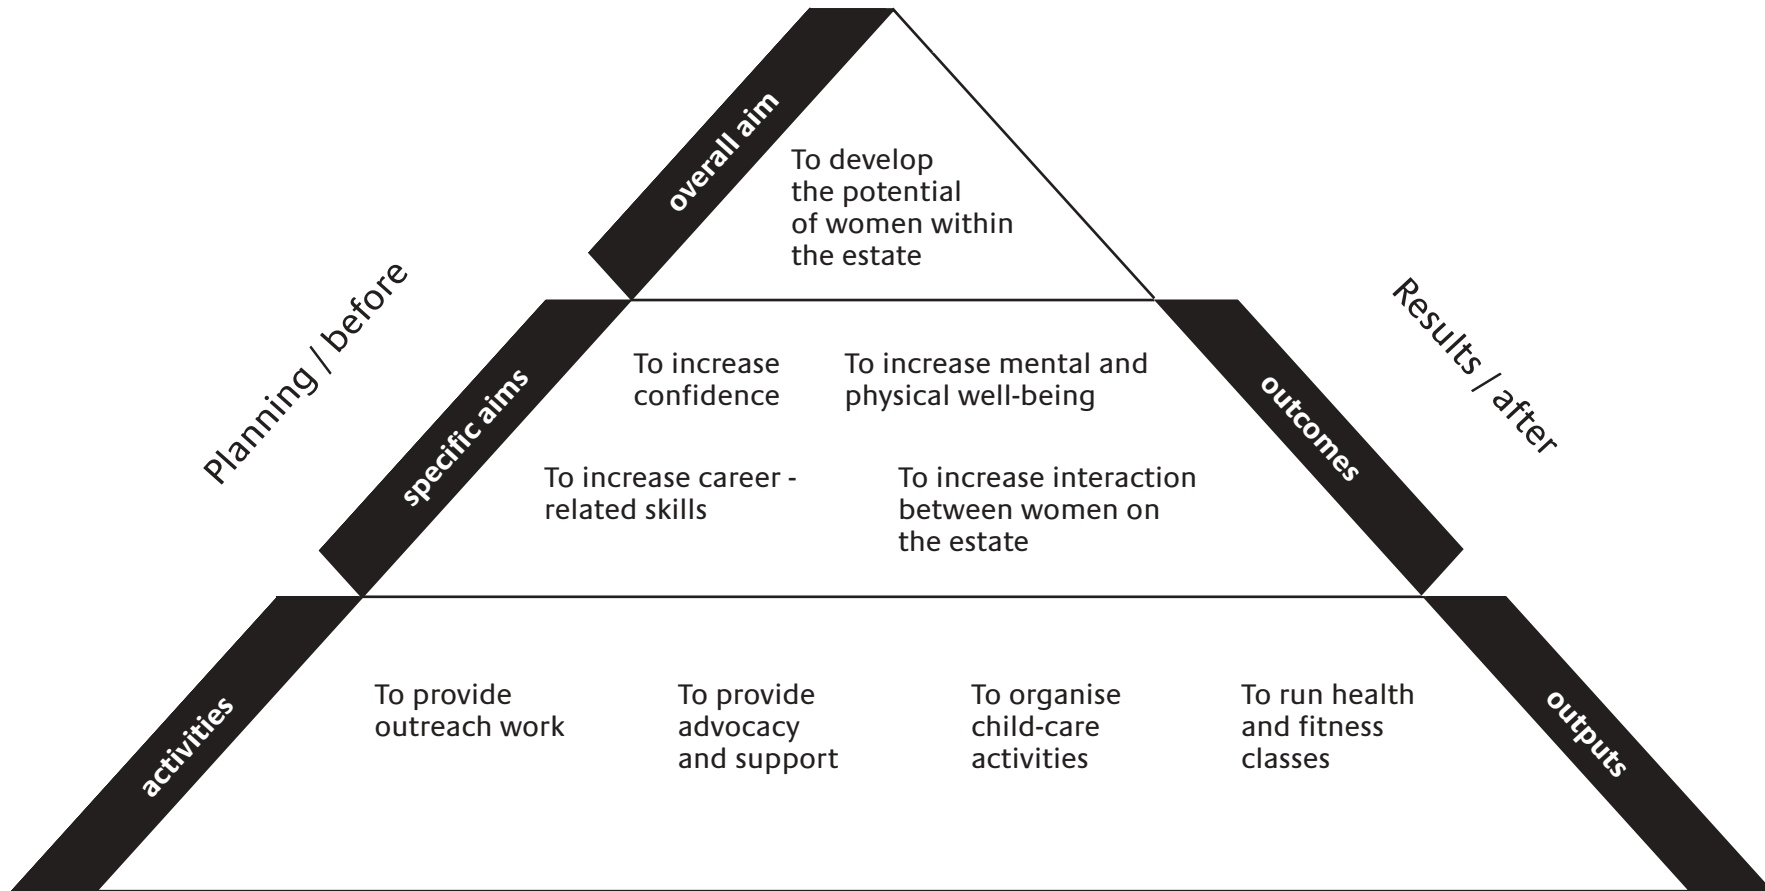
overall aim

To develop the potential of women within the estate

Planning / before

Results / after

specific aims

outcomes

To increase confidence

To increase mental and physical well-being

To increase career - related skills

To increase interaction between women on the estate

activities

outputs

To provide outreach work

To provide advocacy and support

To organise child-care activities

To run health and fitness classes